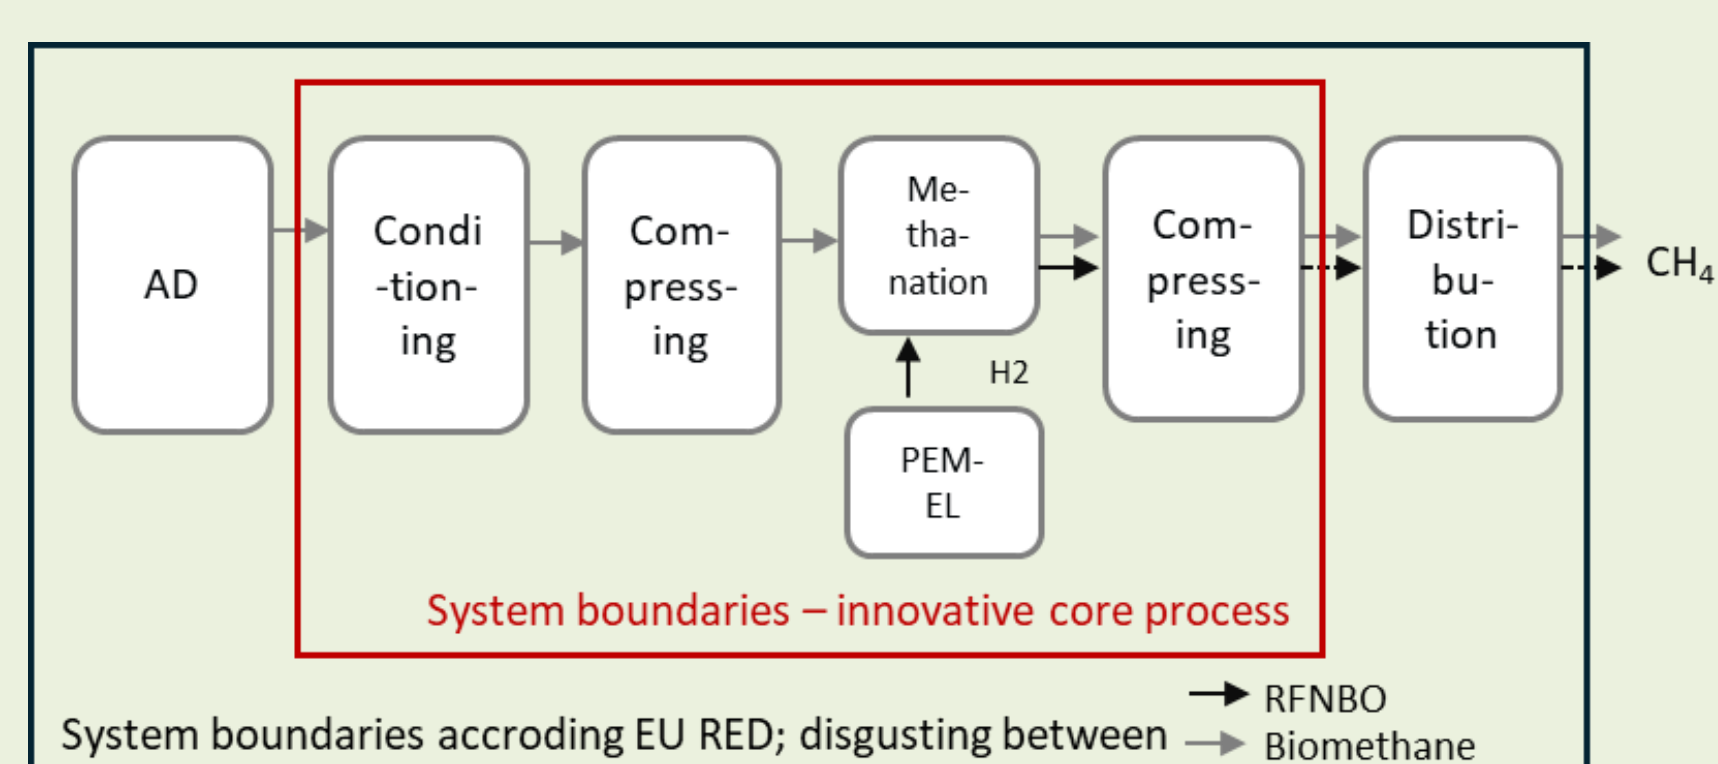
AD

Condi-tion-ing

Com-press-ing

Me-tha-nation

H2

PEM-EL

Com-press-ing

Distri-bu-tion

$CH_4$

System boundaries – innovative core process

System boundaries accroding EU RED; disgusting between

RFNBO

Biomethane